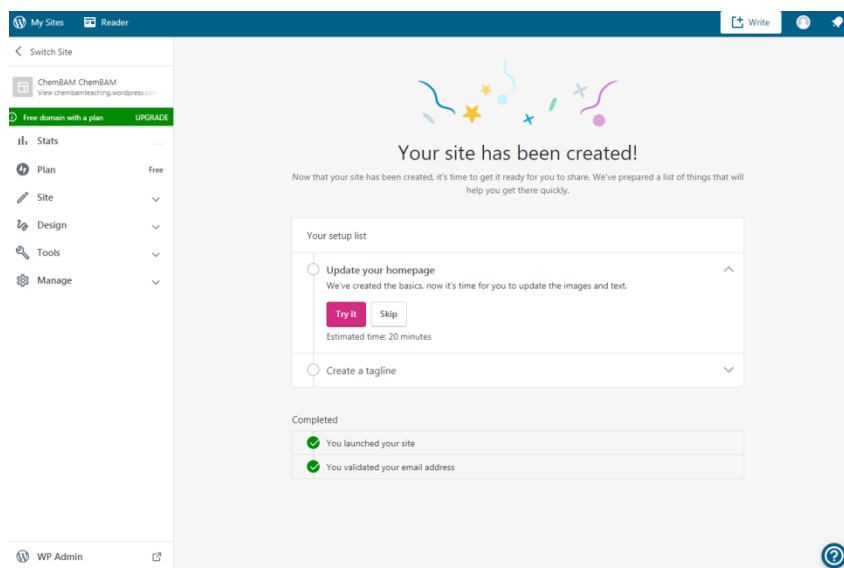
My Sites Reader Write

Switch Site

ChemBAM ChemBAM
View chembamteaching.wordpress.com

Free domain with a plan UPGRADE

Stats

Plan Free

Site

Design

Tools

Manage

WP Admin

Your site has been created!

Now that your site has been created, it's time to get it ready for you to share. We've prepared a list of things that will help you get there quickly.

Your setup list

Update your homepage

We've created the basics, now it's time for you to update the images and text.

Try it Skip

Estimated time: 20 minutes

Create a tagline

Completed

You launched your site

You validated your email address